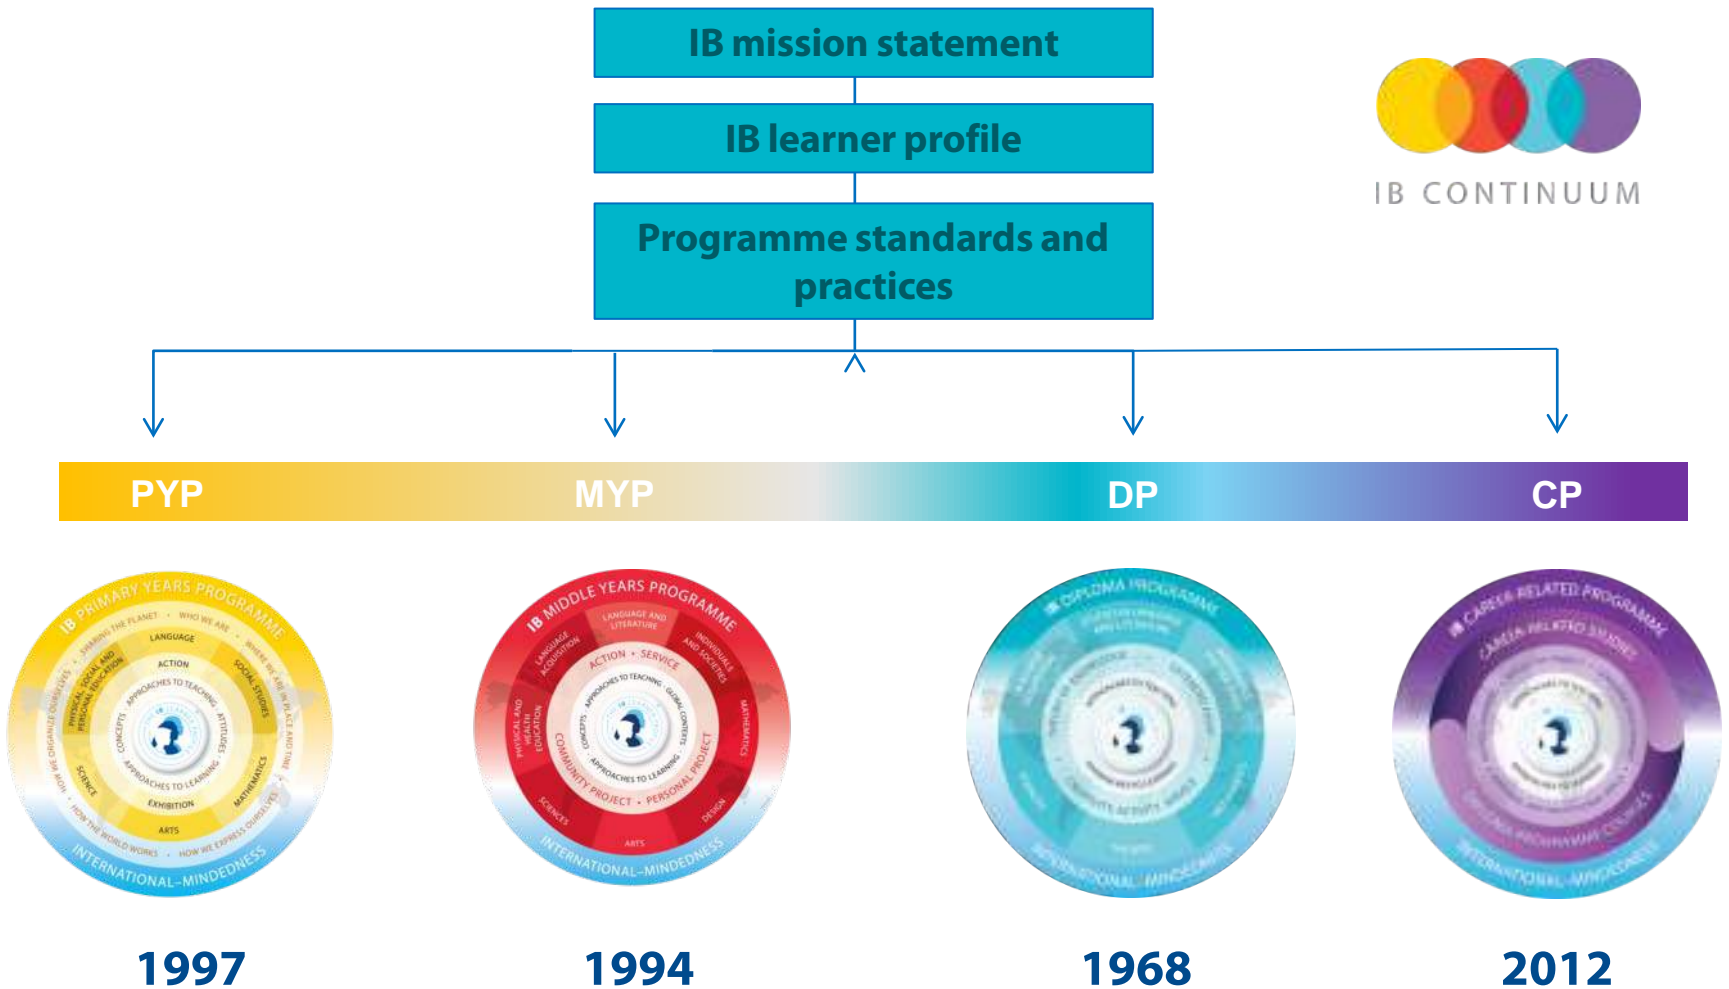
IB mission statement

IB learner profile

Programme standards and practices

IB CONTINUUM

PYP

MYP

DP

CP

IB PRIMARY YEARS PROGRAMME

SHARING THE PLANET · WHO WE ARE

LANGUAGE

ACTION

SOCIAL STUDIES

PHYSICAL, SOCIAL AND PERSONAL EDUCATION

APPROACHES TO TEACHING

CONCEPTS

ATTITUDES

WHERE WE ARE IN PLACE AND TIME

HOW WE ORGANIZE OURSELVES

SCIENCE

APPROACHES TO LEARNING

MATHEMATICS

EXHIBITION

ARTS

HOW THE WORLD WORKS · HOW WE EXPRESS OURSELVES

INTERNATIONAL-MINDEDNESS

IB MIDDLE YEARS PROGRAMME

LANGUAGE AND LITERATURE

LANGUAGE ACQUISITION

INDIVIDUALS AND SOCIETIES

ACTION · SERVICE

APPROACHES TO TEACHING

GLOBAL CONTEXTS

CONCEPTS

PHYSICAL AND HEALTH EDUCATION

MATHEMATICS

COMMUNITY PROJECT · PERSONAL PROJECT

APPROACHES TO LEARNING

SCIENCES

DESIGN

ARTS

INTERNATIONAL-MINDEDNESS

IB DIPLOMA PROGRAMME

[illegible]

INTERNATIONAL-MINDEDNESS

IB CAREER-RELATED PROGRAMME

CAREER-RELATED STUDIES

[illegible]

INTERNATIONAL-MINDEDNESS

1997

1994

1968

2012